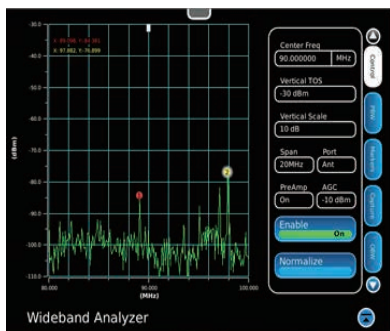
-30.0
-40.0
-50.0
-60.0
-70.0
-75.0
-80.0
-90.0
-100.0
-110.0
(dBm)
1: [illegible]
2: 97.882 Y: -76.899
1
2
80.000
90.000
100.000
(MHz)

Center Freq
90.000000
MHz
Vertical TOS
-30 dBm
Vertical Scale
10 dB
Span
20MHz
Port
Ant
PreAmp
On
AGC
-10 dBm
Enable
On
Normalize

Control
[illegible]
Markers
Captures
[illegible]

Wideband Analyzer